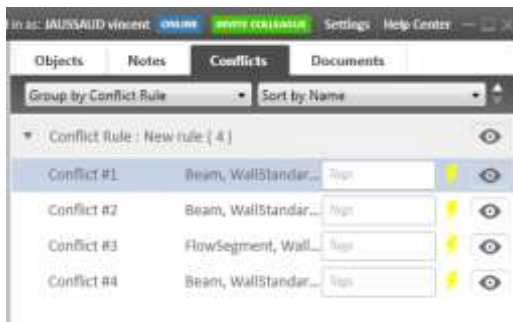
d in as: JAUSSAUD vincent ONLINE INVITE COLLEAGUE Settings Help Center

Objects Notes Conflicts Documents

Group by Conflict Rule
Sort by Name

Conflict Rule : New rule ( 4 )

| | | |
|---|---|---|
| Conflict #1 | Beam, WallStandar... | Tags |
| Conflict #2 | Beam, WallStandar... | Tags |
| Conflict #3 | FlowSegment, Wall... | Tags |
| Conflict #4 | Beam, WallStandar... | Tags |